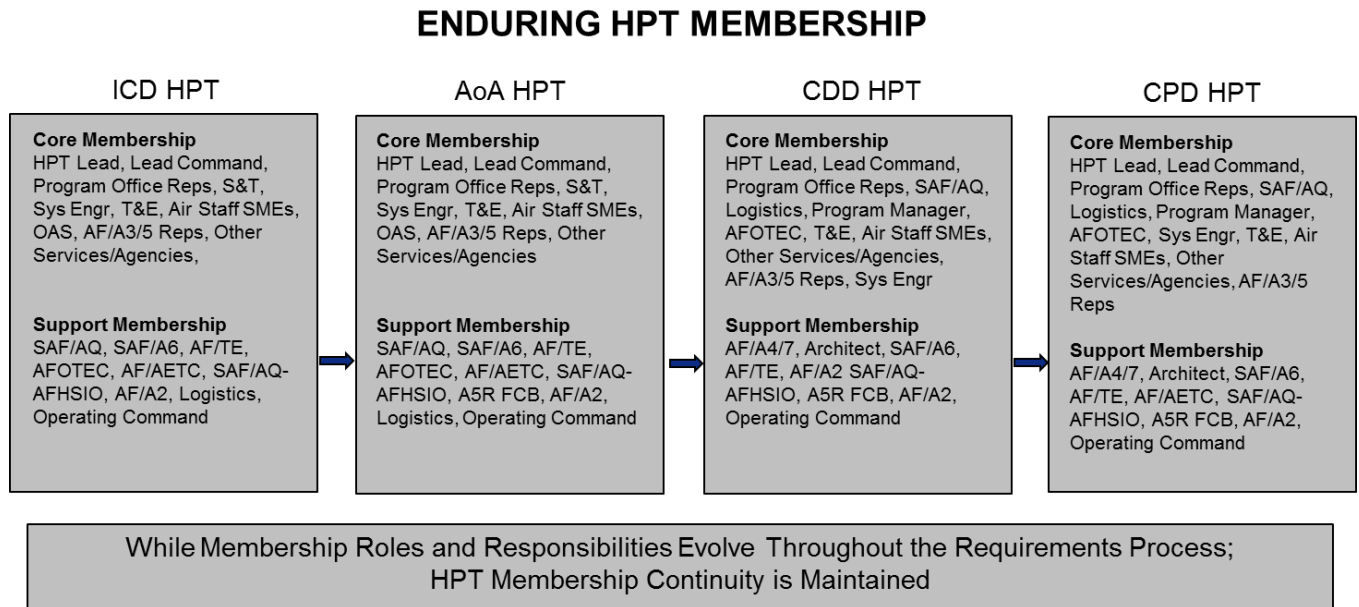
ENDURING HPT MEMBERSHIP

ICD HPT

Core Membership
HPT Lead, Lead Command, Program Office Reps, S&T, Sys Engr, T&E, Air Staff SMEs, OAS, AF/A3/5 Reps, Other Services/Agencies,

Support Membership
SAF/AQ, SAF/A6, AF/TE, AFOTEC, AF/AETC, SAF/AQ-AFHSIO, AF/A2, Logistics, Operating Command

AoA HPT

Core Membership
HPT Lead, Lead Command, Program Office Reps, S&T, Sys Engr, T&E, Air Staff SMEs, OAS, AF/A3/5 Reps, Other Services/Agencies

Support Membership
SAF/AQ, SAF/A6, AF/TE, AFOTEC, AF/AETC, SAF/AQ-AFHSIO, A5R FCB, AF/A2, Logistics, Operating Command

CDD HPT

Core Membership
HPT Lead, Lead Command, Program Office Reps, SAF/AQ, Logistics, Program Manager, AFOTEC, T&E, Air Staff SMEs, Other Services/Agencies, AF/A3/5 Reps, Sys Engr

Support Membership
AF/A4/7, Architect, SAF/A6, AF/TE, AF/A2 SAF/AQ-AFHSIO, A5R FCB, AF/A2, Operating Command

CPD HPT

Core Membership
HPT Lead, Lead Command, Program Office Reps, SAF/AQ, Logistics, Program Manager, AFOTEC, Sys Engr, T&E, Air Staff SMEs, Other Services/Agencies, AF/A3/5 Reps

Support Membership
AF/A4/7, Architect, SAF/A6, AF/TE, AF/AETC, SAF/AQ-AFHSIO, A5R FCB, AF/A2, Operating Command

While Membership Roles and Responsibilities Evolve Throughout the Requirements Process; HPT Membership Continuity is Maintained